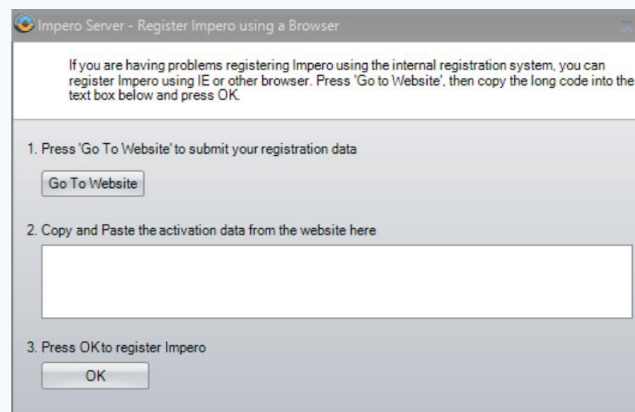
Impero Server - Register Impero using a Browser

If you are having problems registering Impero using the internal registration system, you can register Impero using IE or other browser. Press 'Go to Website', then copy the long code into the text box below and press OK.

1. Press 'Go To Website' to submit your registration data

Go To Website

2. Copy and Paste the activation data from the website here

3. Press OK to register Impero

OK